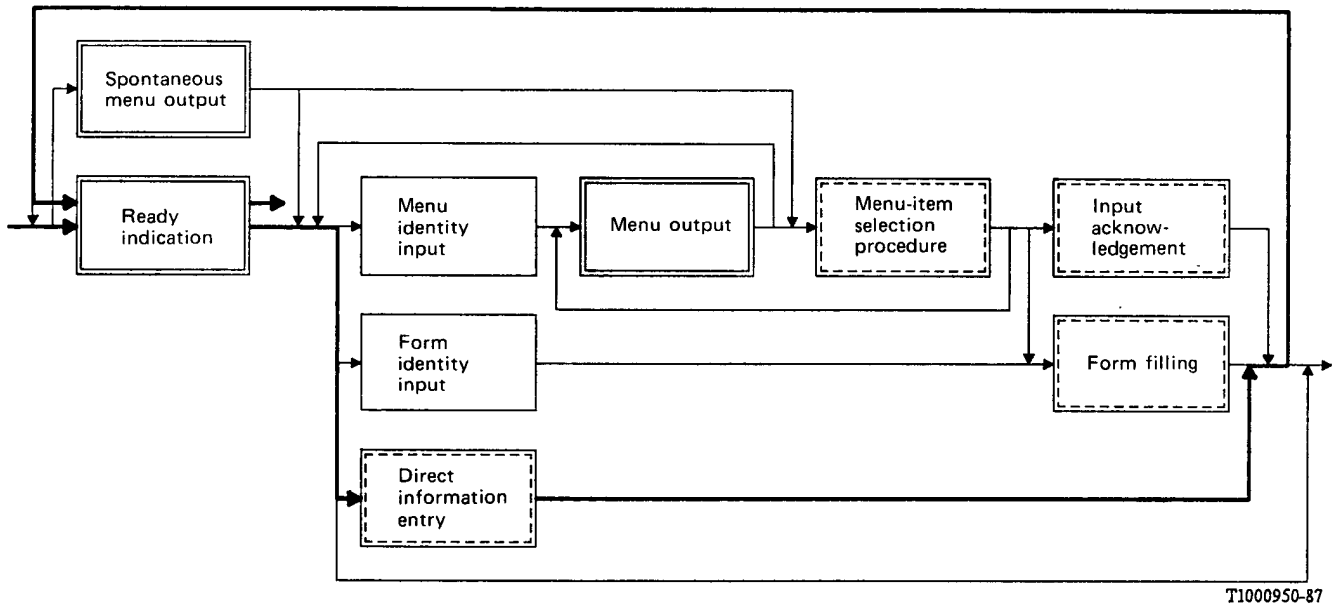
Spontaneous menu output

Ready indication

Menu identity input

Menu output

Menu-item selection procedure

Input acknowledgement

Form identity input

Form filling

Direct information entry

T1000950-87